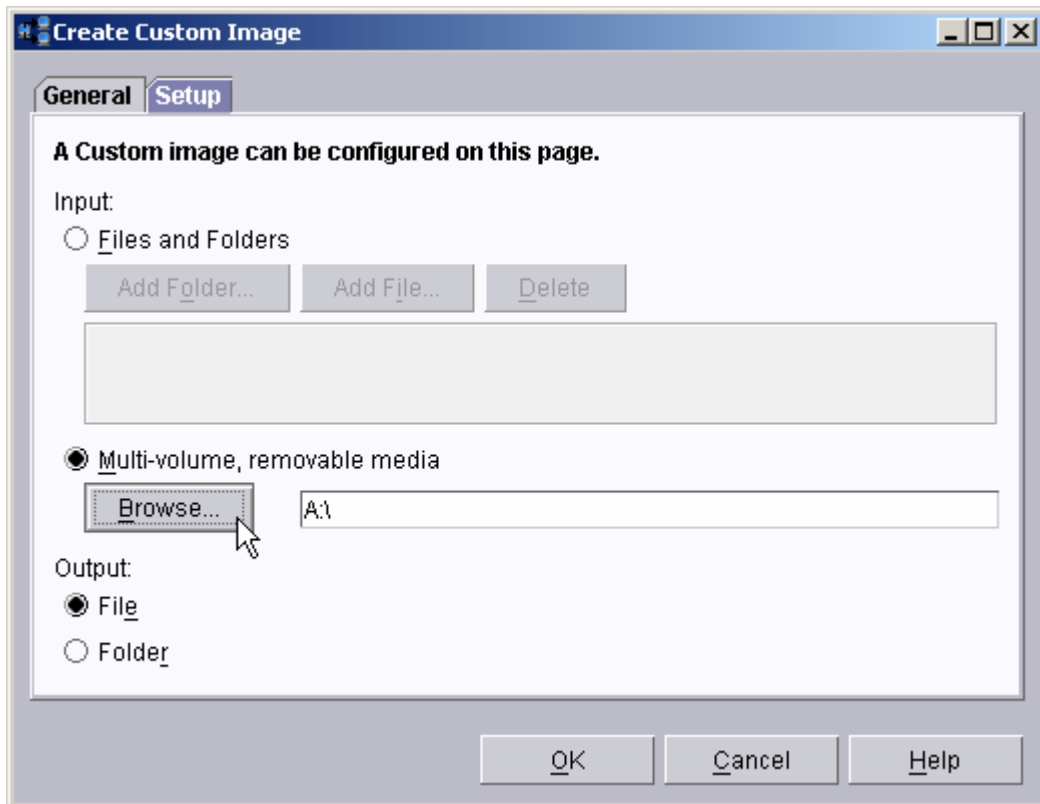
Create Custom Image

General Setup

A Custom image can be configured on this page.

Input:

Files and Folders

Add Folder... Add File... Delete

Multi-volume, removable media

Browse... A:\

Output:

File

Folder

OK Cancel Help